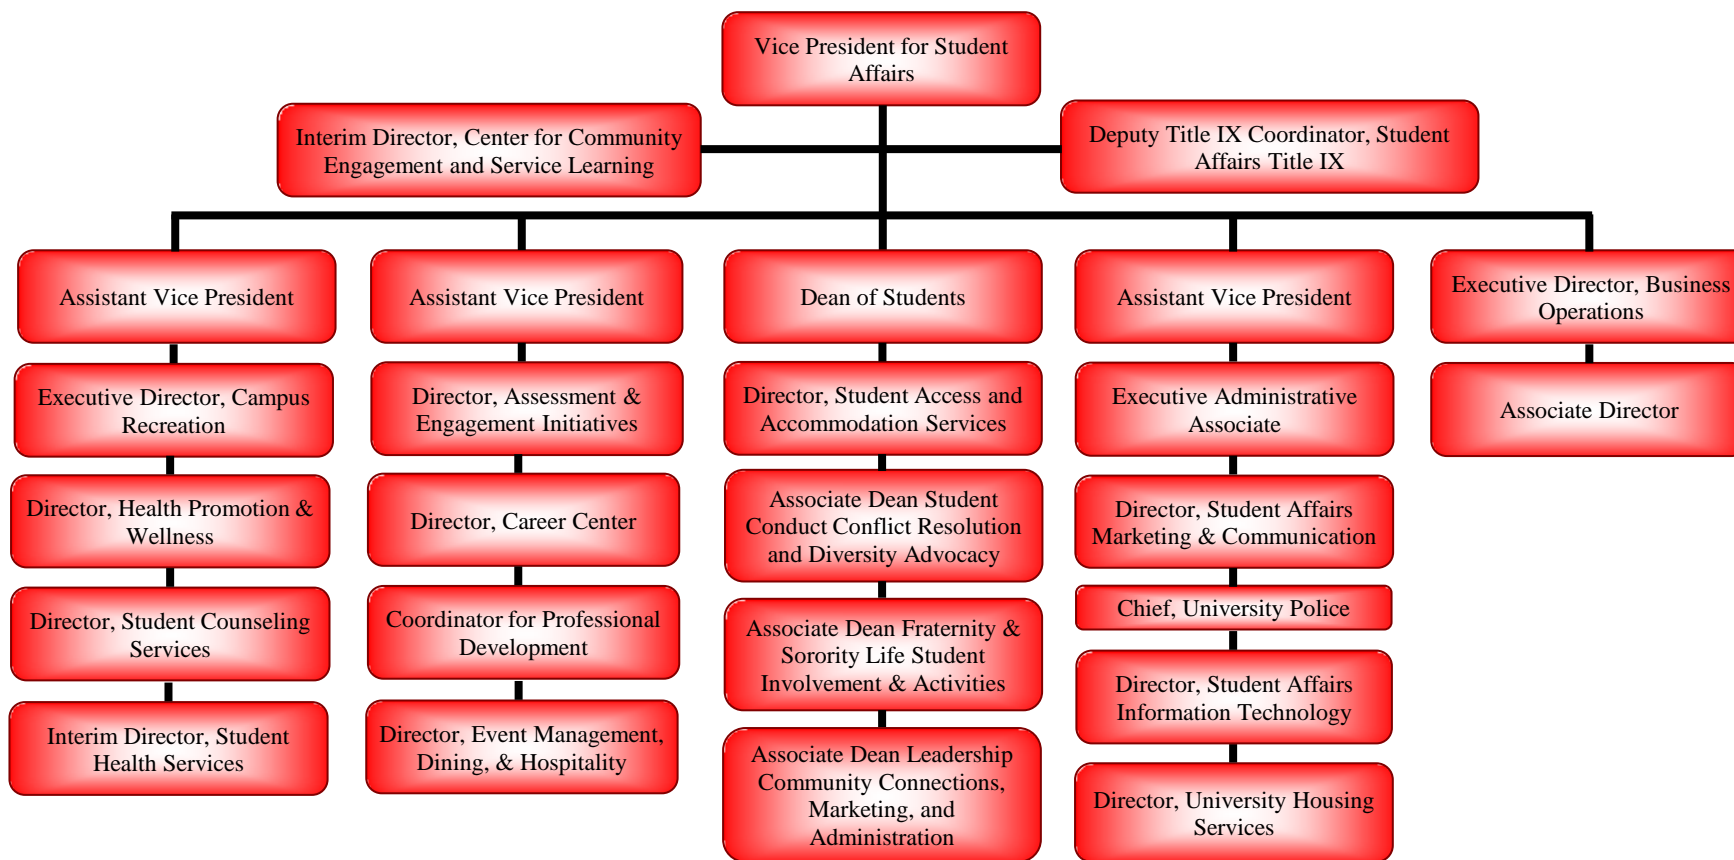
Vice President for Student Affairs

Interim Director, Center for Community Engagement and Service Learning

Deputy Title IX Coordinator, Student Affairs Title IX

Assistant Vice President

Executive Director, Campus Recreation

Director, Health Promotion & Wellness

Director, Student Counseling Services

Interim Director, Student Health Services

Assistant Vice President

Director, Assessment & Engagement Initiatives

Director, Career Center

Coordinator for Professional Development

Director, Event Management, Dining, & Hospitality

Dean of Students

Director, Student Access and Accommodation Services

Associate Dean Student Conduct Conflict Resolution and Diversity Advocacy

Associate Dean Fraternity & Sorority Life Student Involvement & Activities

Associate Dean Leadership Community Connections, Marketing, and Administration

Assistant Vice President

Executive Administrative Associate

Director, Student Affairs Marketing & Communication

Chief, University Police

Director, Student Affairs Information Technology

Director, University Housing Services

Executive Director, Business Operations

Associate Director